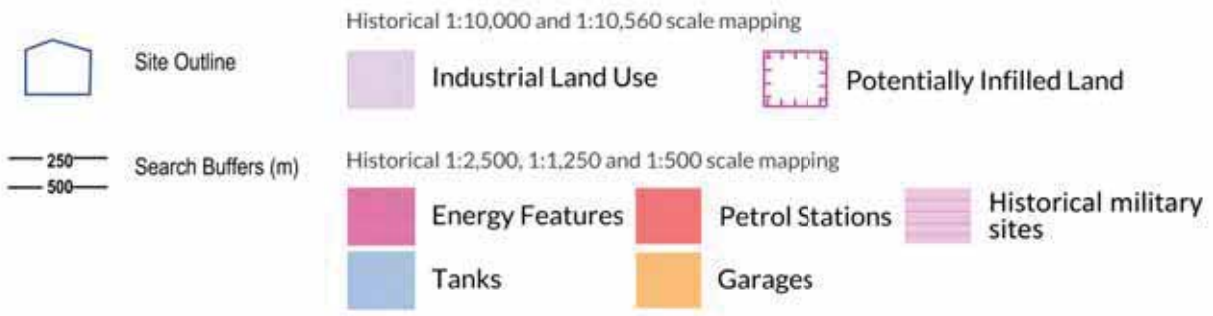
Site Outline

Historical 1:10,000 and 1:10,560 scale mapping

Industrial Land Use

Potentially Infilled Land

250
500

Search Buffers (m)

Historical 1:2,500, 1:1,250 and 1:500 scale mapping

Energy Features

Petrol Stations

Historical military sites

Tanks

Garages